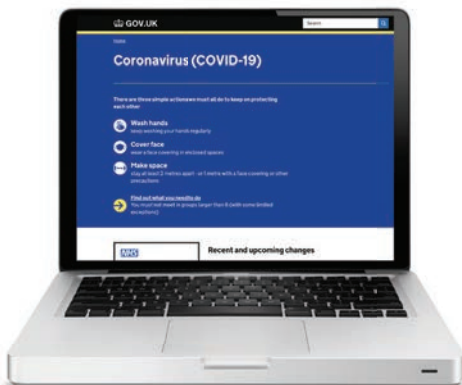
GOV.UK

Search

Home

Coronavirus (COVID-19)

There are three simple actions we must all do to keep on protecting each other

Wash hands
keep washing your hands regularly

Cover face
wear a face covering in enclosed spaces

Make space
stay at least 2 metres apart - or 1 metre with a face covering or other precautions

Find out what you need to do
You must not meet in groups larger than 6 (with some limited exceptions)

NHS

Recent and upcoming changes